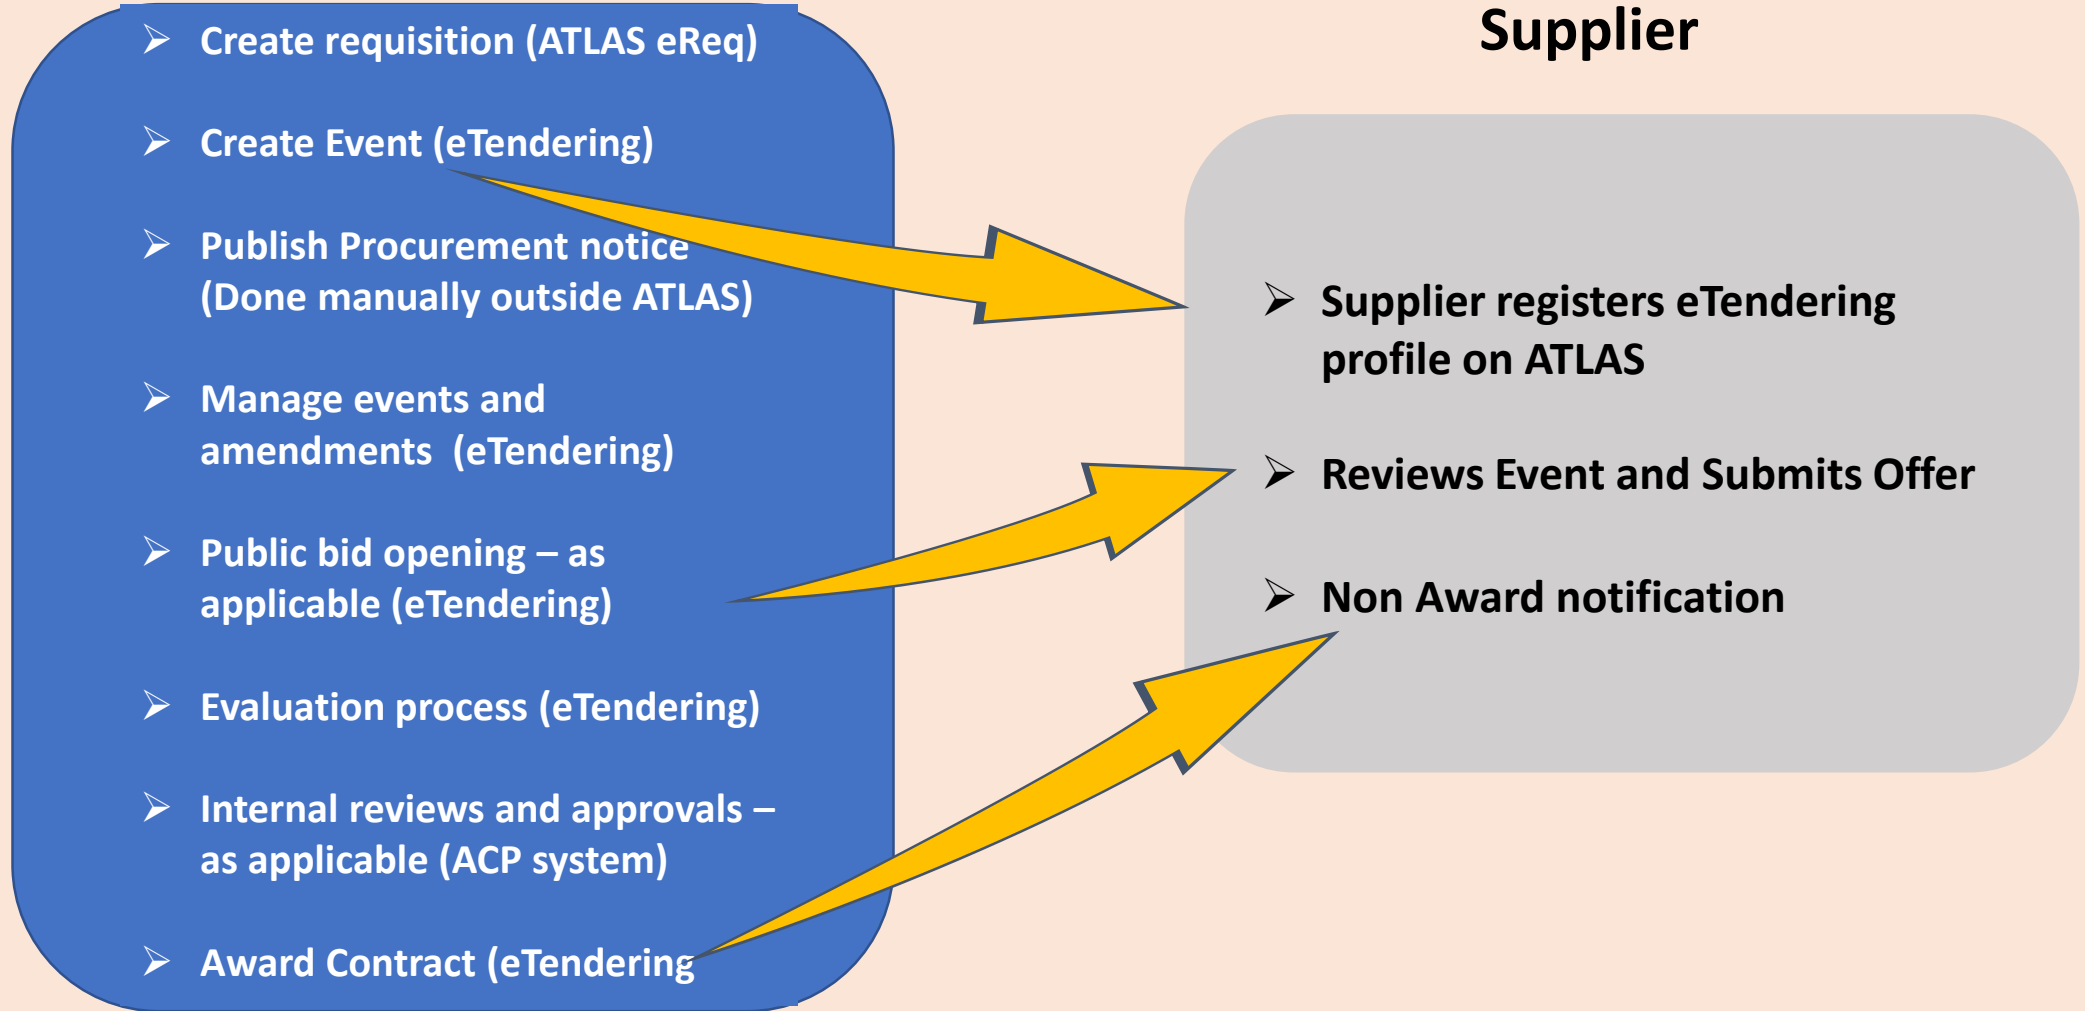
➢ Create requisition (ATLAS eReq)

➢ Create Event (eTendering)

➢ Publish Procurement notice (Done manually outside ATLAS)

➢ Manage events and amendments (eTendering)

➢ Public bid opening – as applicable (eTendering)

➢ Evaluation process (eTendering)

➢ Internal reviews and approvals – as applicable (ACP system)

➢ Award Contract (eTendering

Supplier

➢ Supplier registers eTendering profile on ATLAS

➢ Reviews Event and Submits Offer

➢ Non Award notification